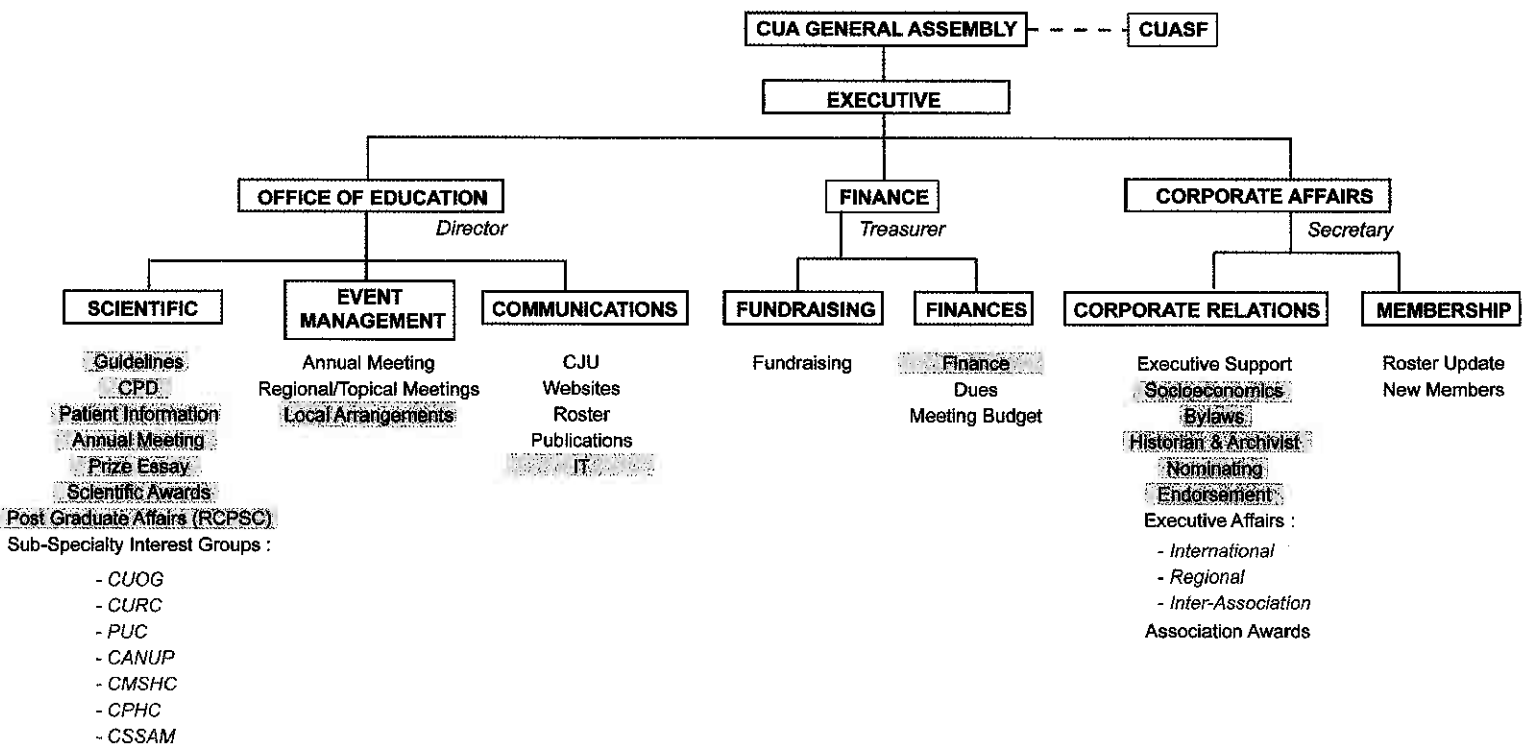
CUA GENERAL ASSEMBLY

CUASF

EXECUTIVE

OFFICE OF EDUCATION
Director

FINANCE
Treasurer

CORPORATE AFFAIRS
Secretary

SCIENTIFIC

Guidelines
CPD
Patient Information
Annual Meeting
Prize Essay
Scientific Awards
Post Graduate Affairs (RCPSC)
Sub-Specialty Interest Groups :
- CUOG
- CURC
- PUC
- CANUP
- CMSHC
- CPHC
- CSSAM

EVENT MANAGEMENT

Annual Meeting
Regional/Topical Meetings
Local Arrangements

COMMUNICATIONS

CJU
Websites
Roster
Publications
IT

FUNDRAISING

Fundraising

FINANCES

Finance
Dues
Meeting Budget

CORPORATE RELATIONS

Executive Support
Socioeconomics
Bylaws
Historian & Archivist
Nominating
Endorsement
Executive Affairs :
- International
- Regional
- Inter-Association
Association Awards

MEMBERSHIP

Roster Update
New Members